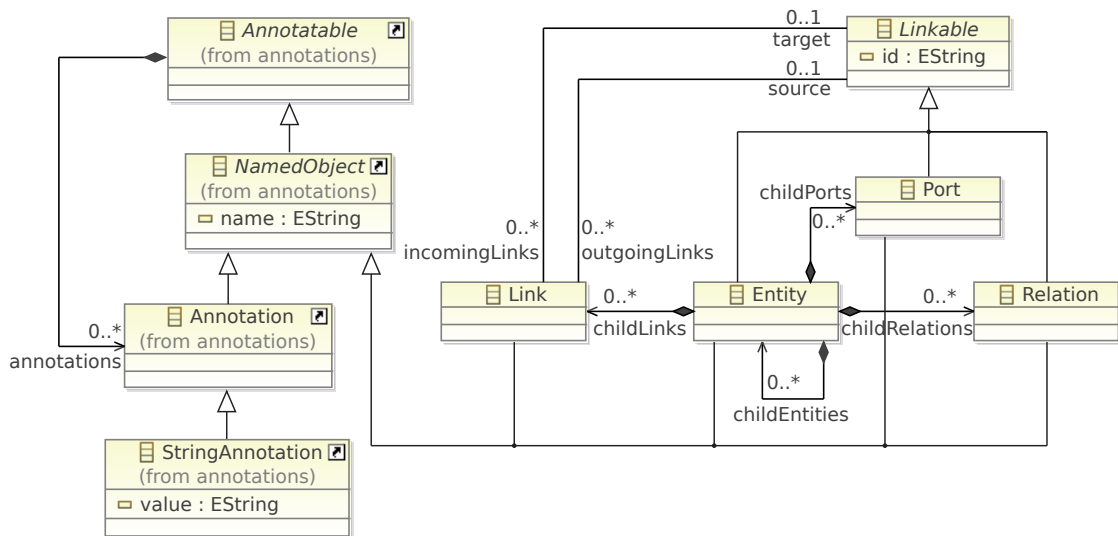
Annotatable
(from annotations)

NamedObject
(from annotations)
name : EString

0..*
annotations

Annotation
(from annotations)

StringAnnotation
(from annotations)
value : EString

0..1
target
0..1
source

Linkable
id : EString

childPorts
0..*
Port

0..*
incomingLinks
0..*
outgoingLinks

Link
0..*
childLinks
Entity
0..*
childRelations
Relation

0..*
childEntities